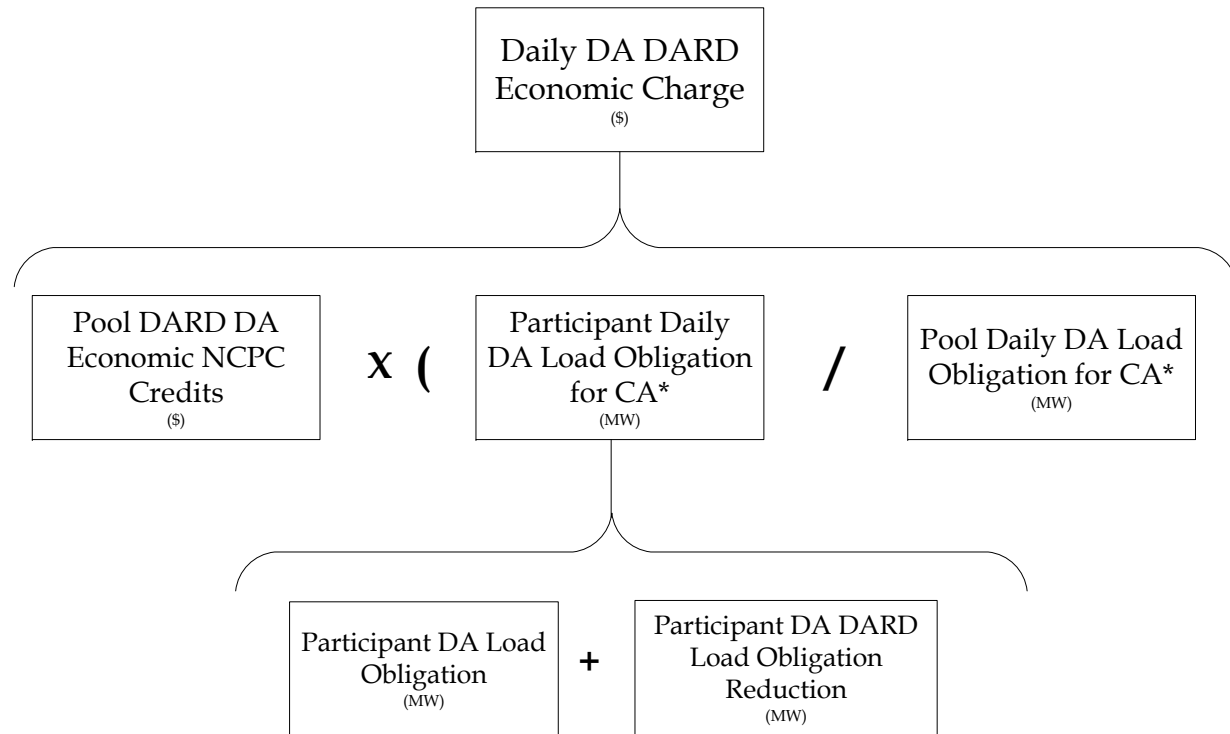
Daily DA DARD Economic Charge
($)

Pool DARD DA Economic NCPC Credits
($)

x (

Participant Daily DA Load Obligation for CA*
(MW)

/

Pool Daily DA Load Obligation for CA*
(MW)

Participant DA Load Obligation
(MW)

+

Participant DA DARD Load Obligation Reduction
(MW)